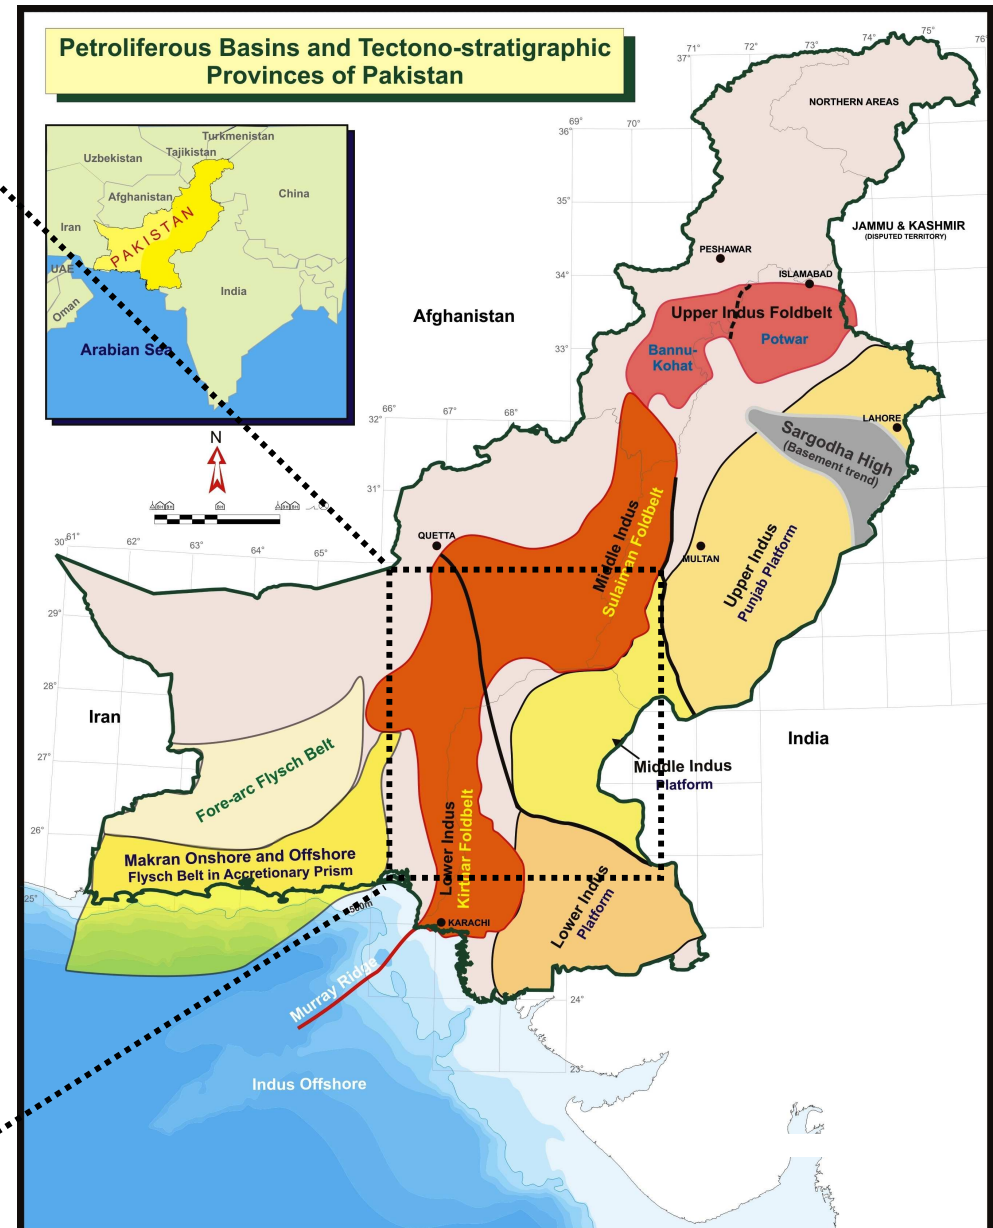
Petroliferous Basins and Tectono-stratigraphic Provinces of Pakistan

Turkmenistan
Uzbekistan
Tajikistan
Afghanistan
China
Iran
PAKISTAN
UAE
India
Oman
Arabian Sea

N

71° 72° 73° 74° 75° 76°
37°
NORTHERN AREAS
69° 70°
36°
35°
JAMMU & KASHMIR
(DISPUTED TERRITORY)
PESHAWAR
34°
ISLAMABAD
Afghanistan
Upper Indus Foldbelt
Potwar
33°
Bannu-Kohat
66° 67° 68°
32°
LAHORE
Sargodha High
(Basement trend)
31°
Middle Indus
Sulaiman Foldbelt
QUETTA
MULTAN
Upper Indus
Punjab Platform
30° 61° 62° 63° 64° 65°
29°
28°
Iran
India
27°
Fore-arc Flysch Belt
Middle Indus
Platform
26°
Lower Indus
Kirthar Foldbelt
Makran Onshore and Offshore
Flysch Belt in Accretionary Prism
25°
Lower Indus
Platform
KARACHI
Murray Ridge
24°
23°
Indus Offshore